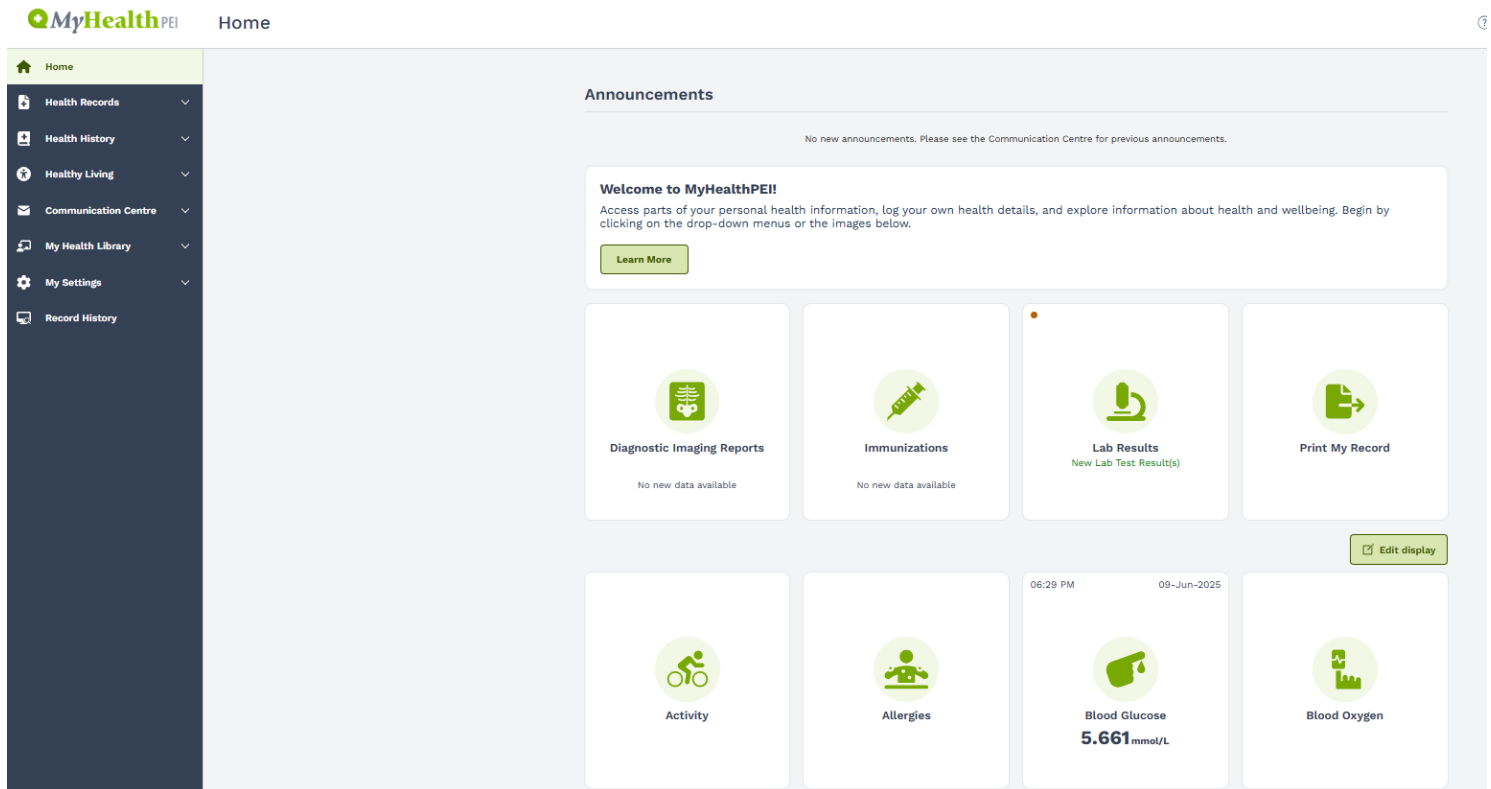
MyHealthPEI Home

Home
Health Records
Health History
Healthy Living
Communication Centre
My Health Library
My Settings
Record History

Announcements

No new announcements. Please see the Communication Centre for previous announcements.

Welcome to MyHealthPEI!

Access parts of your personal health information, log your own health details, and explore information about health and wellbeing. Begin by clicking on the drop-down menus or the images below.

Learn More

Diagnostic Imaging Reports
No new data available

Immunizations
No new data available

Lab Results
New Lab Test Result(s)

Print My Record

Edit display

Activity

Allergies

06:29 PM 09-Jun-2025
Blood Glucose
5.661 mmol/L

Blood Oxygen